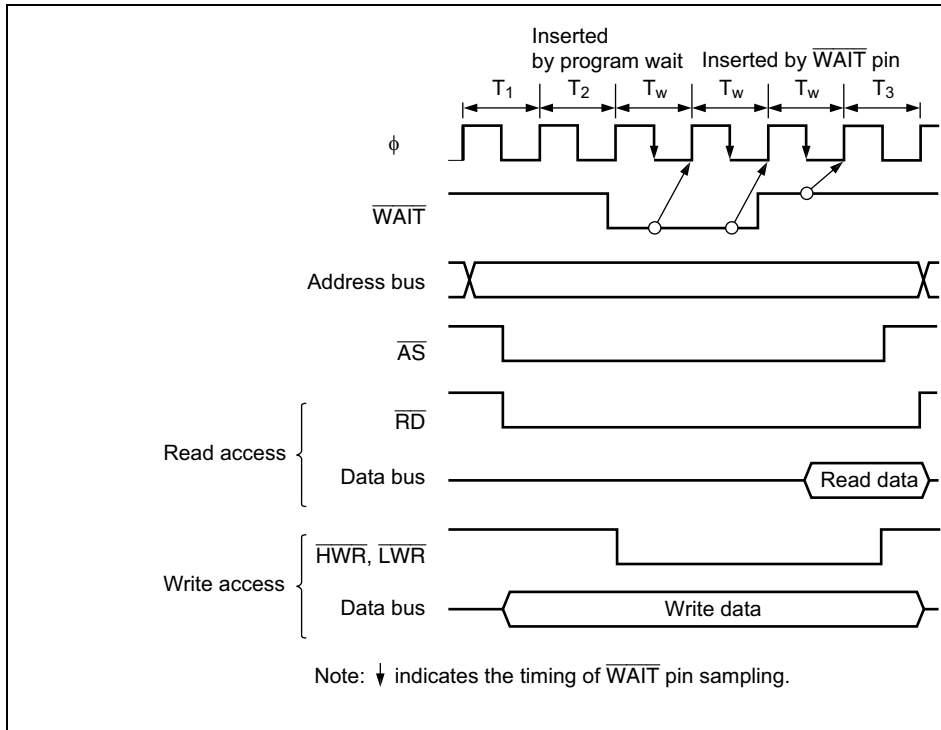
Inserted by program wait

Inserted by $\overline{WAIT}$ pin

$T_1$ $T_2$ $T_w$ $T_w$ $T_w$ $T_3$

$\phi$

$\overline{WAIT}$

Address bus

$\overline{AS}$

$\overline{RD}$

Read access

Data bus

Read data

$\overline{HWR}$, $\overline{LWR}$

Write access

Data bus

Write data

Note: ↓ indicates the timing of $\overline{WAIT}$ pin sampling.